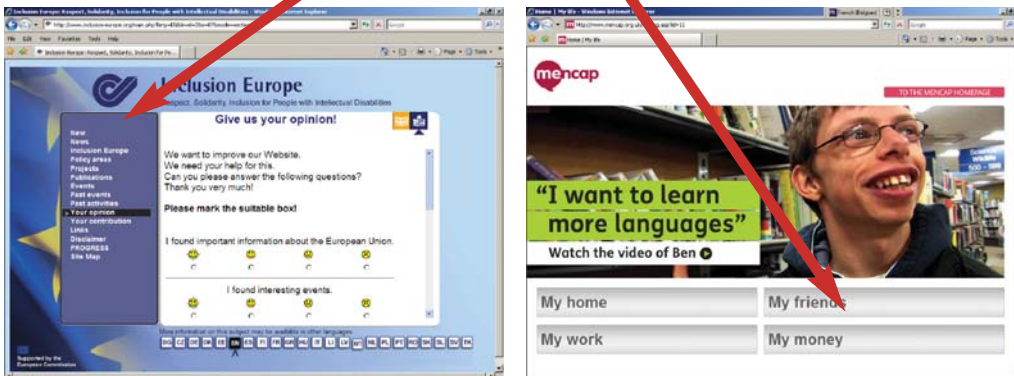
Inclusion Europe: Respect, Solidarity, Inclusion for People with Intellectual Disabilities - Windows Internet Explorer

File Edit View Favorites Tools Help

Inclusion Europe: Respect, Solidarity, Inclusion for Pe...

Inclusion Europe

Respect, Solidarity, Inclusion for People with Intellectual Disabilities

New
News
Inclusion Europe
Policy areas
Projects
Publications
Events
Past events
Past activities
Your opinion
Your contribution
Links
Disclaimer
PROGRESS
Site Map

Give us your opinion!

We want to improve our Website.
We need your help for this.
Can you please answer the following questions?
Thank you very much!

Please mark the suitable box!

I found important information about the European Union.

I found interesting events.

More information on this subject may be available in other languages.

BG CZ DE DK EE EN ES FI FR GR HU IE IT LT LV MT NL PL PT RO SE SI SK TR

Supported by the European Commission

Home | My life - Windows Internet Explorer

French (Belgium)

Home | My life

mencap

TO THE MENCAP HOMEPAGE

“I want to learn more languages”

Watch the video of Ben

My home

My friends

My work

My money